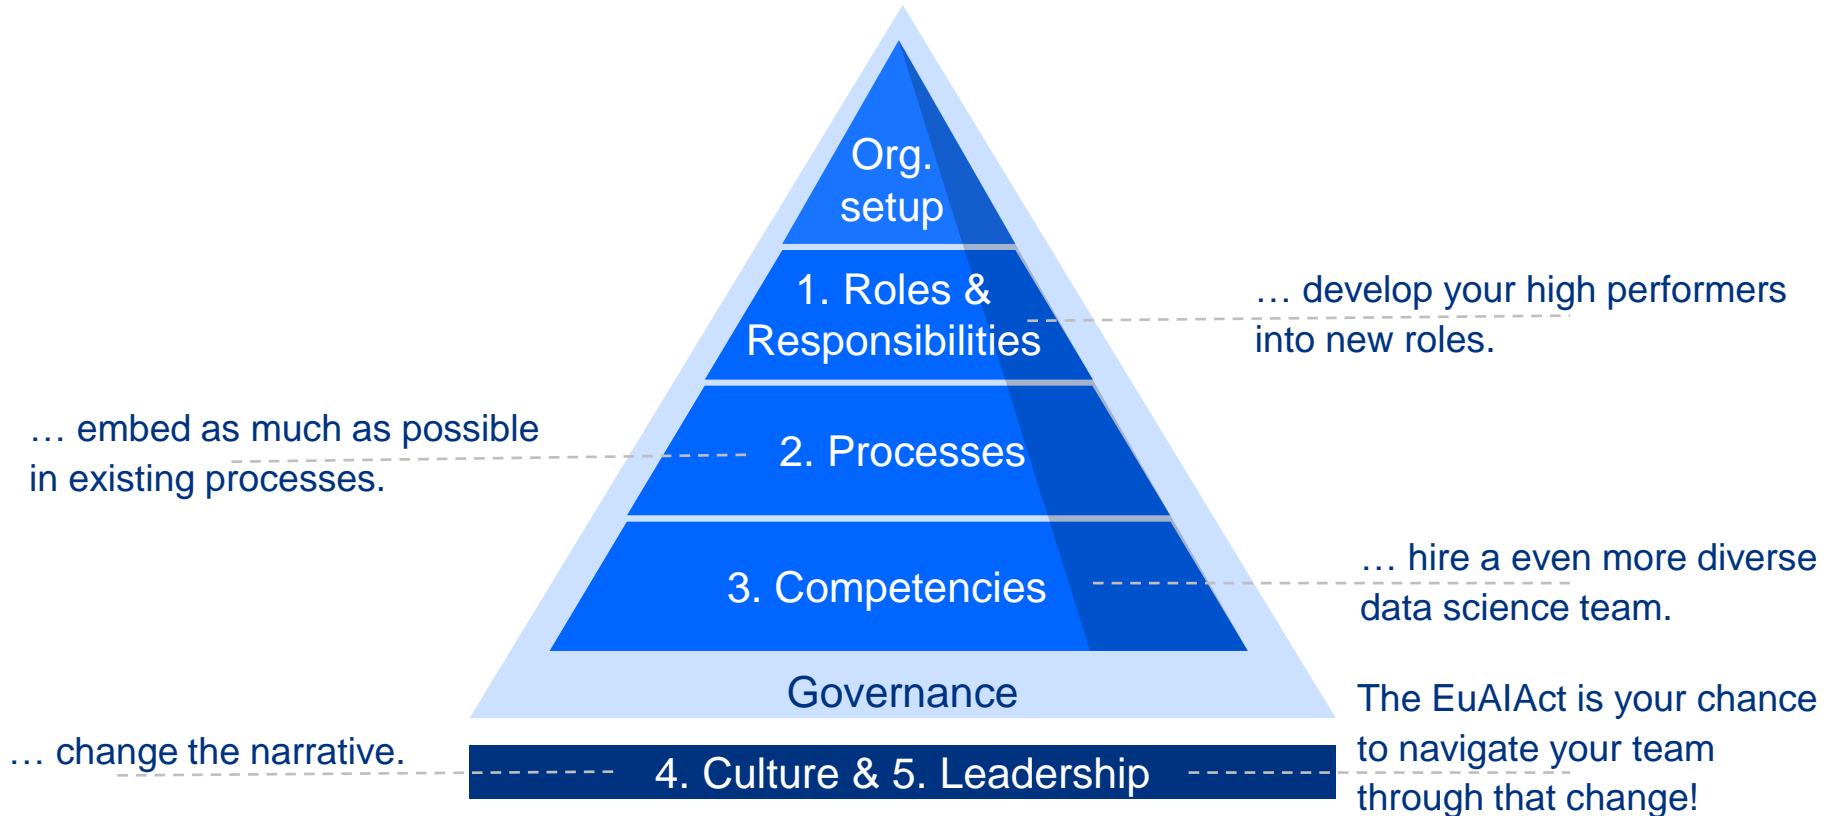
Org. setup

1. Roles & Responsibilities

… develop your high performers into new roles.

… embed as much as possible in existing processes.

2. Processes

3. Competencies

… hire a even more diverse data science team.

Governance

The EuAIAct is your chance to navigate your team through that change!

… change the narrative.

4. Culture & 5. Leadership